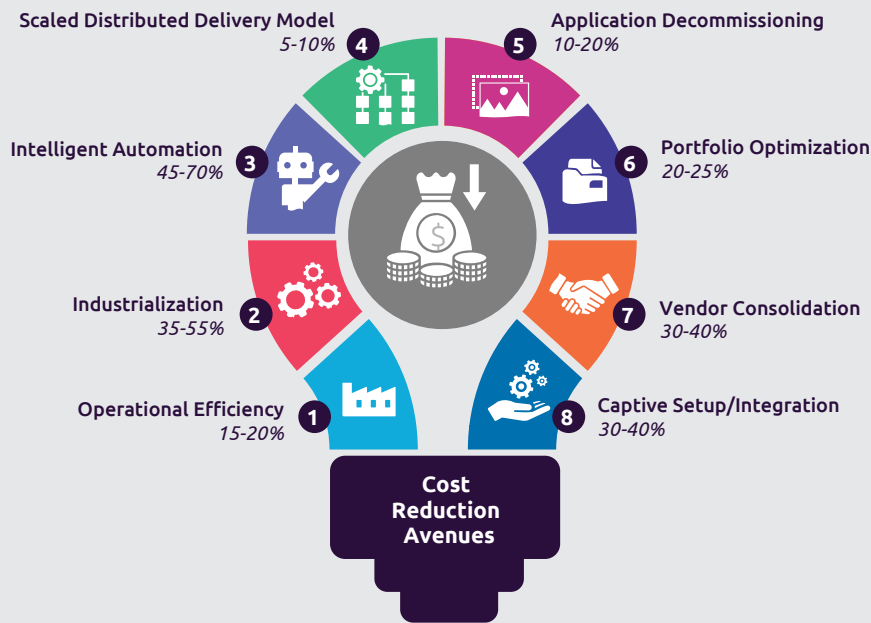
Scaled Distributed Delivery Model
5-10%
4

Application Decommissioning
10-20%
5

Intelligent Automation
45-70%
3

Portfolio Optimization
20-25%
6

Industrialization
35-55%
2

Vendor Consolidation
30-40%
7

Operational Efficiency
15-20%
1

Captive Setup/Integration
30-40%
8

Cost Reduction Avenues